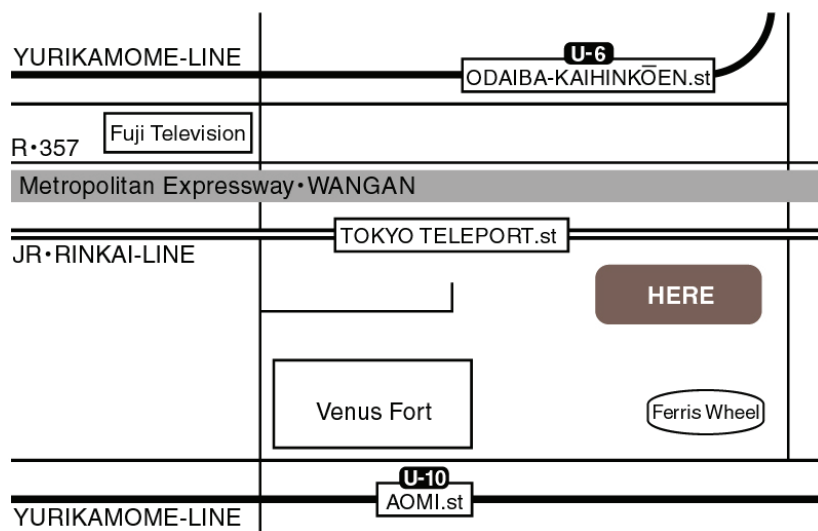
YURIKAMOME-LINE

U-6

ODAIBA-KAIHINKŌEN.st

Fuji Television

R・357

Metropolitan Expressway・WANGAN

TOKYO TELEPORT.st

JR・RINKAI-LINE

HERE

Venus Fort

Ferris Wheel

U-10

AOMI.st

YURIKAMOME-LINE